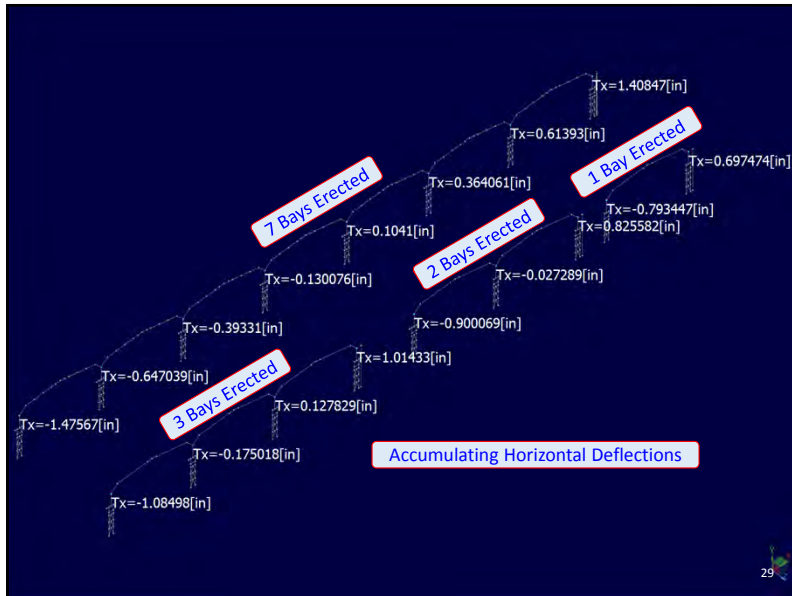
Tx=1.40847[in]

Tx=0.61393[in]

1 Bay Erected

Tx=0.697474[in]

Tx=0.364061[in]

7 Bays Erected

Tx=-0.793447[in]

Tx=0.825582[in]

Tx=0.1041[in]

2 Bays Erected

Tx=-0.027289[in]

Tx=-0.130076[in]

Tx=-0.900069[in]

Tx=-0.39331[in]

Tx=1.01433[in]

Tx=-0.647039[in]

3 Bays Erected

Tx=0.127829[in]

Tx=-1.47567[in]

Tx=-0.175018[in]

Accumulating Horizontal Deflections

Tx=-1.08498[in]

29